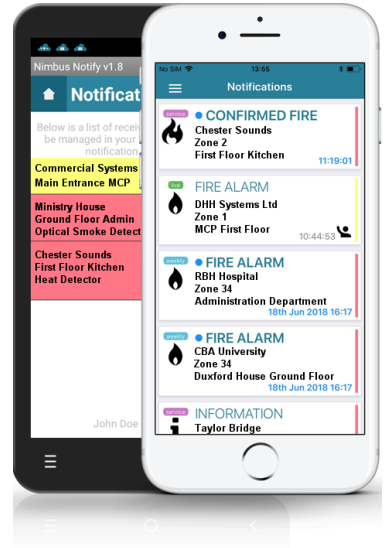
Nimbus Notify v1.8

Notificat

Below is a list of recei be managed in your notification

Commercial Systems
Main Entrance MCP

Ministry House
Ground Floor Admin
Optical Smoke Detect

Chester Sounds
First Floor Kitchen
Heat Detector

John Doe

No SIM 13:55

Notifications

service
CONFIRMED FIRE
Chester Sounds
Zone 2
First Floor Kitchen
11:19:01

live
FIRE ALARM
DHH Systems Ltd
Zone 1
MCP First Floor
10:44:53

weekly
FIRE ALARM
RBH Hospital
Zone 34
Administration Department
18th Jun 2018 16:17

weekly
FIRE ALARM
CBA University
Zone 34
Duxford House Ground Floor
18th Jun 2018 16:17

service
INFORMATION
Taylor Bridge